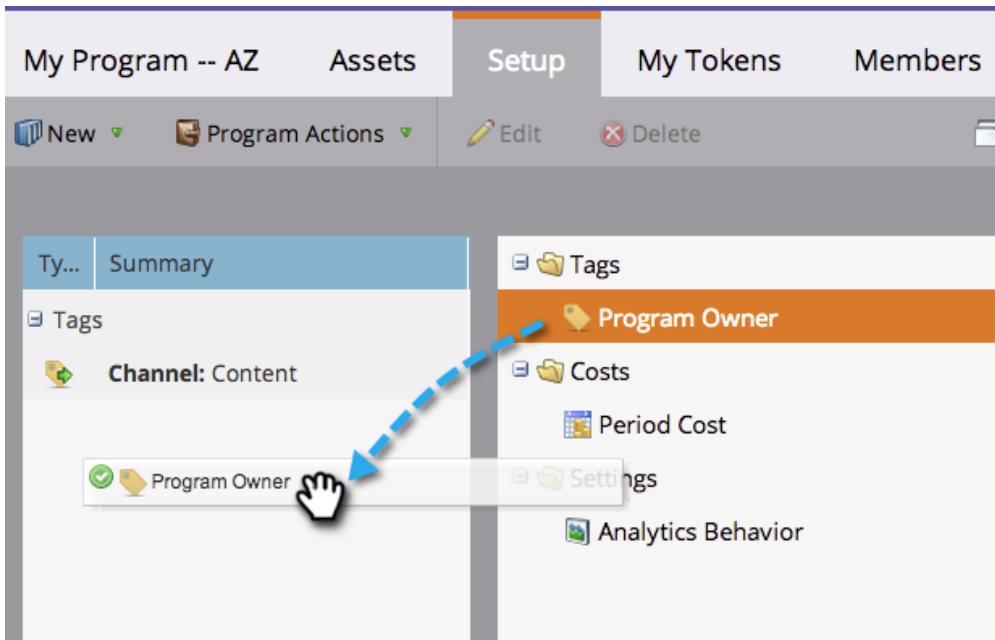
My Program -- AZ Assets Setup My Tokens Members

New Program Actions Edit Delete

| Ty... | Summary |
|---|---|

Tags

Channel: Content

Program Owner

Tags

Program Owner

Costs

Period Cost

Settings

Analytics Behavior